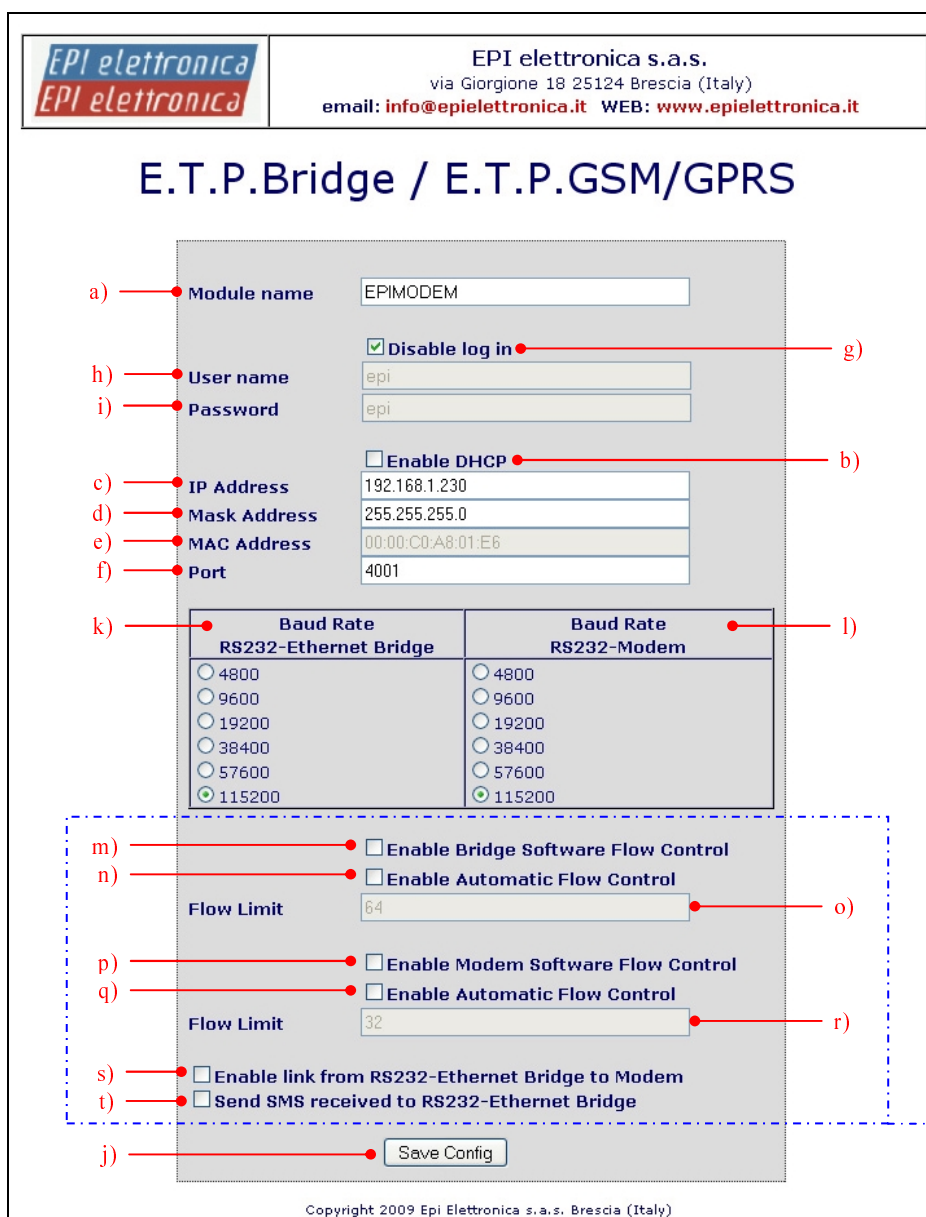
EPI elettronica
EPI elettronica

EPI elettronica s.a.s.
via Giorgione 18 25124 Brescia (Italy)
email: info@epielettronica.it WEB: www.epielettronica.it

E.T.P.Bridge / E.T.P.GSM/GPRS

a) Module name EPIMODEM

☑ Disable log in g)

h) User name epi

i) Password epi

☐ Enable DHCP b)

c) IP Address 192.168.1.230

d) Mask Address 255.255.255.0

e) MAC Address 00:00:C0:A8:01:E6

f) Port 4001

| k) Baud Rate RS232-Ethernet Bridge | Baud Rate RS232-Modem l) |
|---|---|
| 4800 | 4800 |
| 9600 | 9600 |
| 19200 | 19200 |
| 38400 | 38400 |
| 57600 | 57600 |
| 115200 | 115200 |

m) ☐ Enable Bridge Software Flow Control

n) ☐ Enable Automatic Flow Control

Flow Limit 64 o)

p) ☐ Enable Modem Software Flow Control

q) ☐ Enable Automatic Flow Control

Flow Limit 32 r)

s) ☐ Enable link from RS232-Ethernet Bridge to Modem

t) ☐ Send SMS received to RS232-Ethernet Bridge

j) Save Config

Copyright 2009 Epi Elettronica s.a.s. Brescia (Italy)